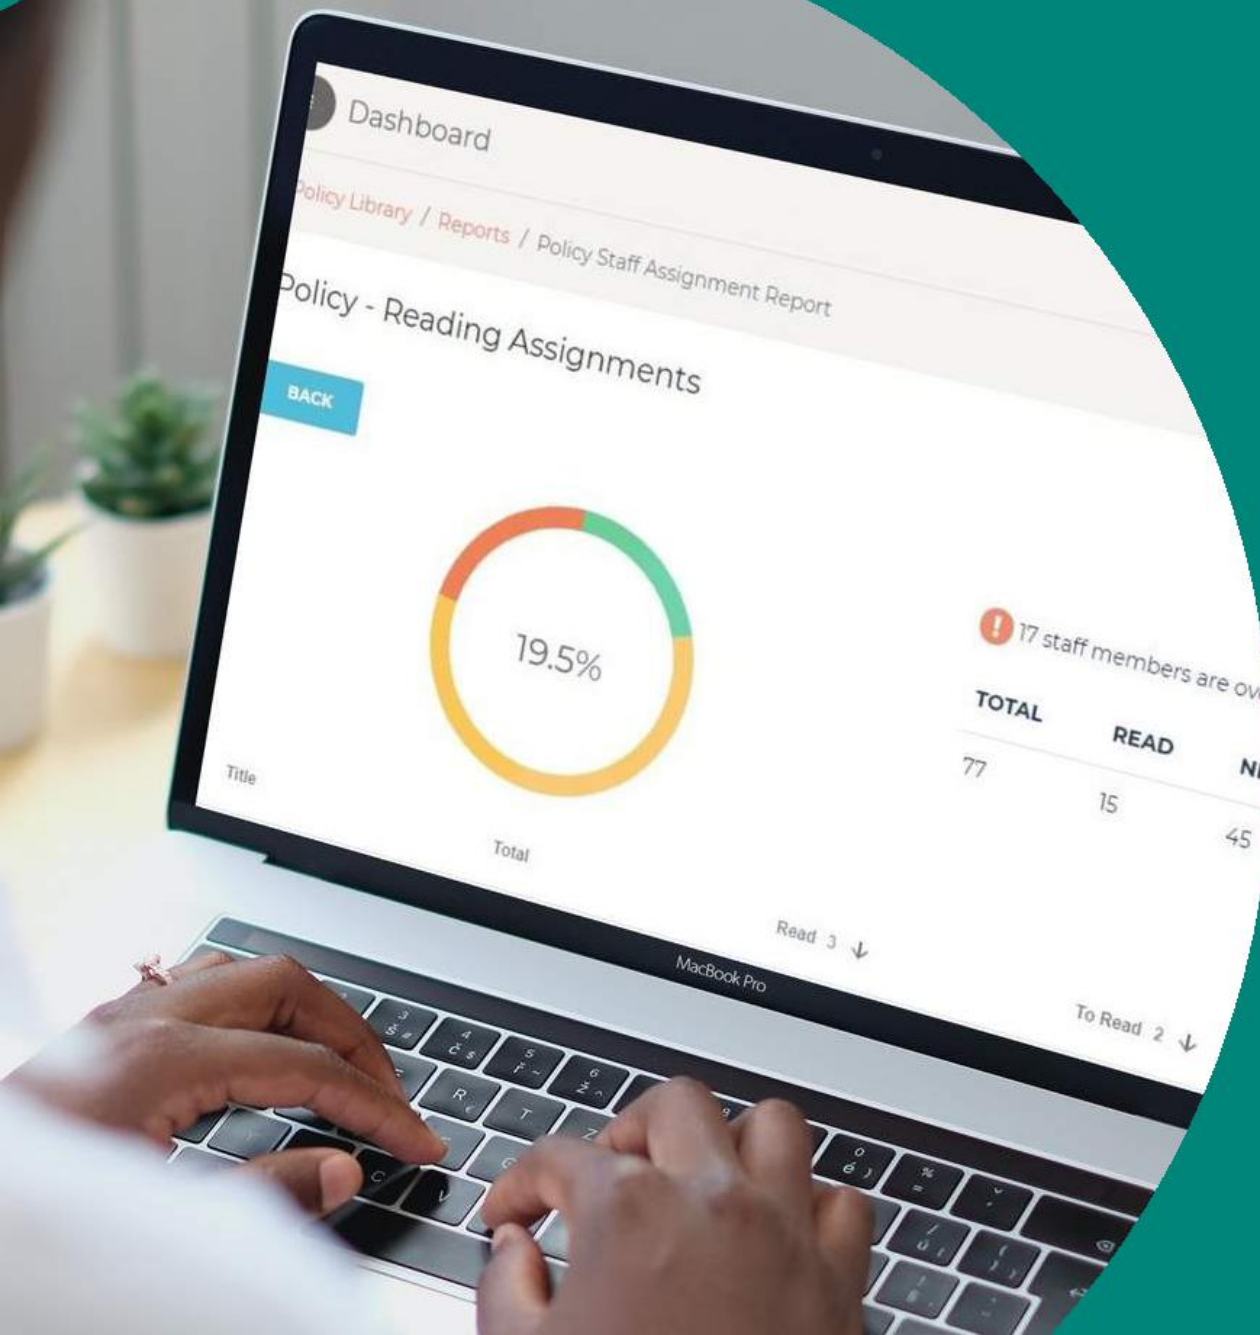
Dashboard

Policy Library / Reports / Policy Staff Assignment Report

Policy - Reading Assignments

BACK

19.5%

17 staff members are ov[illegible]

| TOTAL | READ | N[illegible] |
|---|---|---|
| 77 | 15 | 45 |

Title

Total

Read 3

To Read 2

MacBook Pro